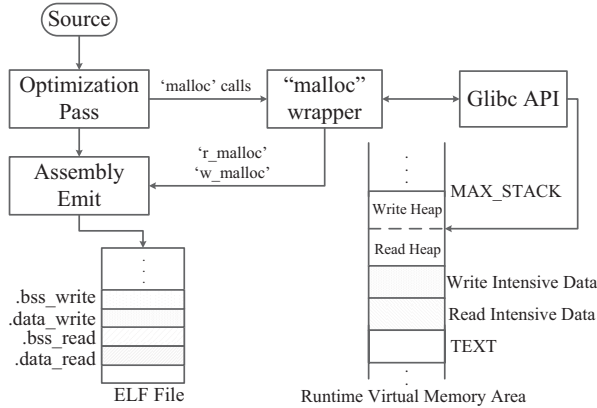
Source

Optimization Pass

'malloc' calls

"malloc" wrapper

Glibc API

'r_malloc'
'w_malloc'

Assembly Emit

MAX_STACK

Write Heap

Read Heap

Write Intensive Data

Read Intensive Data

TEXT

.bss_write
.data_write
.bss_read
.data_read

ELF File

Runtime Virtual Memory Area